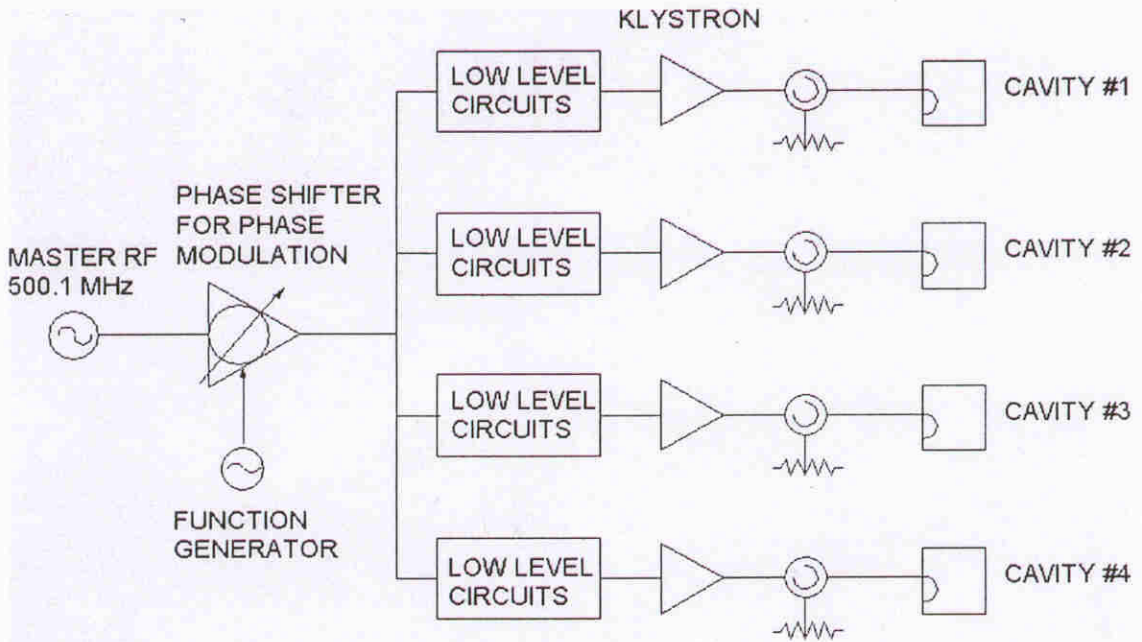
KLYSTRON

MASTER RF
500.1 MHz

PHASE SHIFTER
FOR PHASE
MODULATION

FUNCTION
GENERATOR

LOW LEVEL
CIRCUITS

CAVITY #1

LOW LEVEL
CIRCUITS

CAVITY #2

LOW LEVEL
CIRCUITS

CAVITY #3

LOW LEVEL
CIRCUITS

CAVITY #4